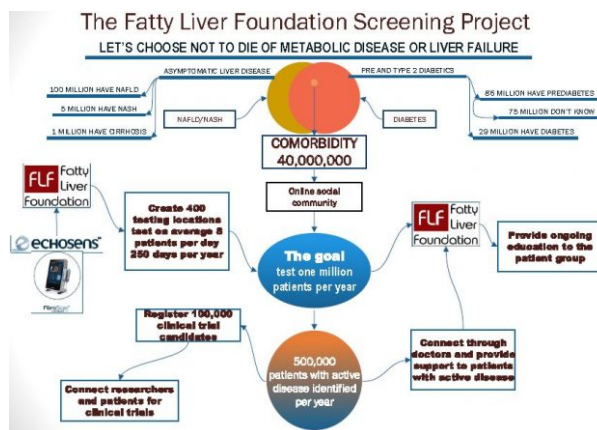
The Fatty Liver Foundation Screening Project

LET'S CHOOSE NOT TO DIE OF METABOLIC DISEASE OR LIVER FAILURE

ASYMPTOMATIC LIVER DISEASE

PRE AND TYPE 2 DIABETICS

100 MILLION HAVE NAFLD

5 MILLION HAVE NASH

1 MILLION HAVE CIRRHOSIS

NAFLD/NASH

DIABETES

86 MILLION HAVE PREDIABETES

75 MILLION DON'T KNOW

29 MILLION HAVE DIABETES

COMORBIDITY 40,000,000

Online social community

FLF Fatty Liver Foundation

echosens

Create 400 testing locations test on average 8 patients per day 250 days per year

The goal test one million patients per year

FLF Fatty Liver Foundation

Provide ongoing education to the patient group

Register 100,000 clinical trial candidates

Connect researchers and patients for clinical trials

500,000 patients with active disease identified per year

Connect through doctors and provide support to patients with active disease